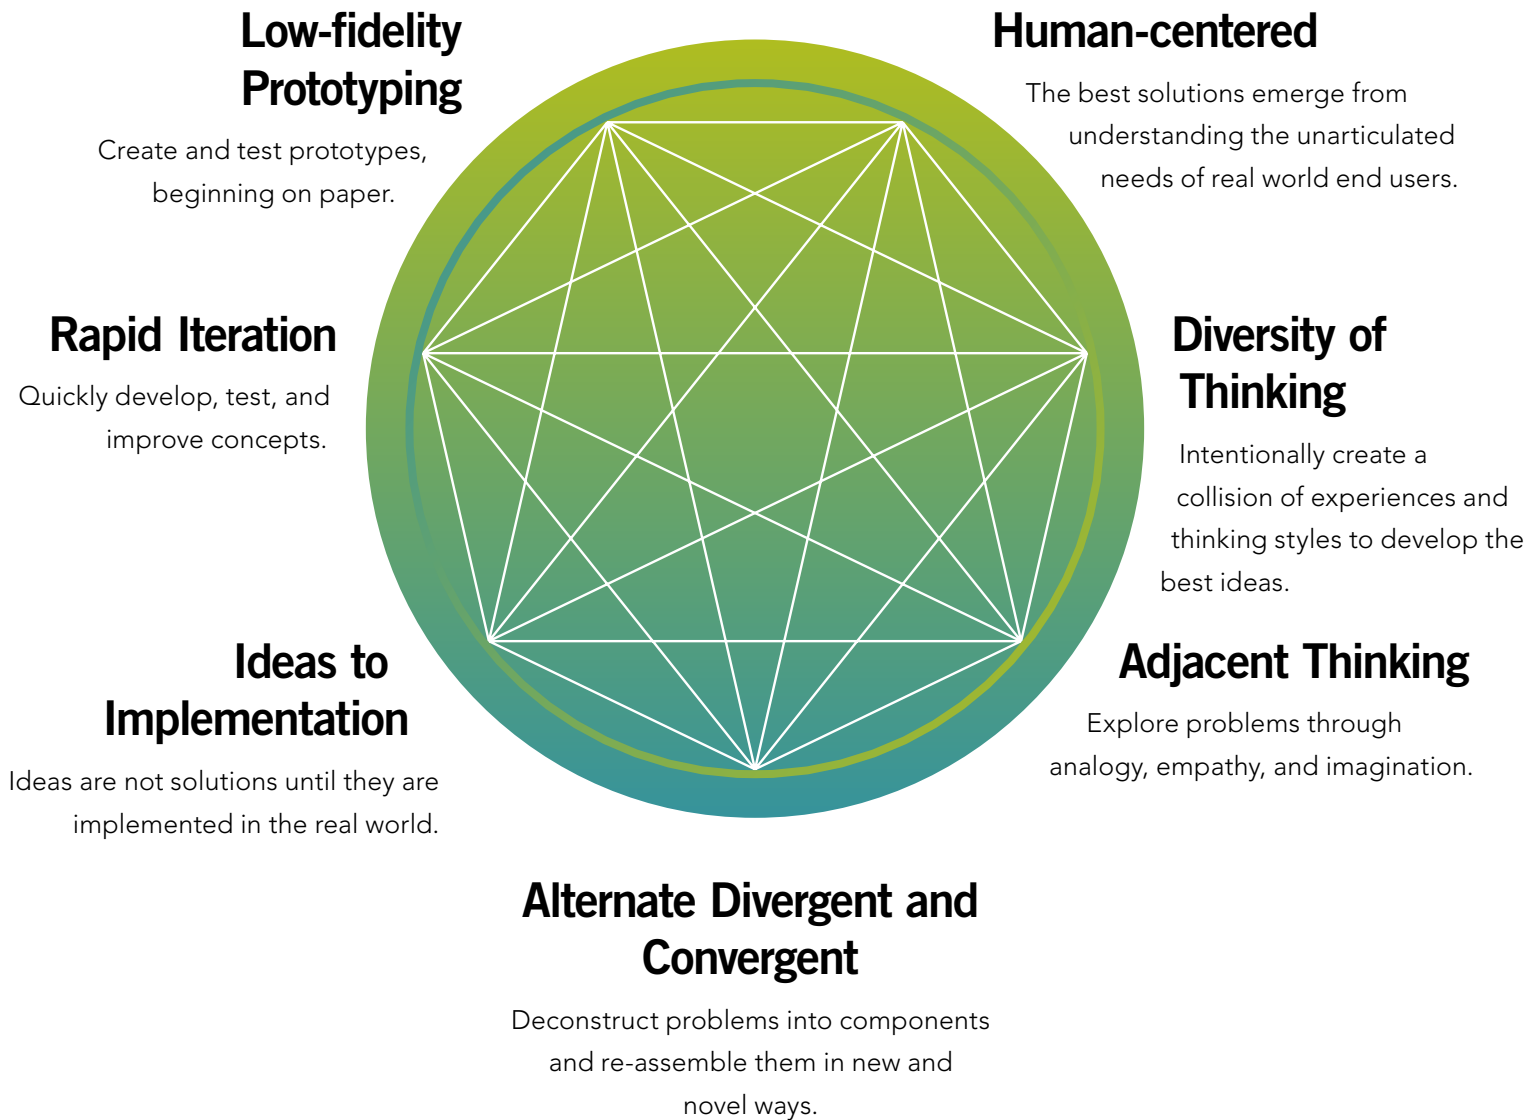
Low-fidelity Prototyping

Create and test prototypes, beginning on paper.

Human-centered

The best solutions emerge from understanding the unarticulated needs of real world end users.

Rapid Iteration

Quickly develop, test, and improve concepts.

Diversity of Thinking

Intentionally create a collision of experiences and thinking styles to develop the best ideas.

Ideas to Implementation

Ideas are not solutions until they are implemented in the real world.

Adjacent Thinking

Explore problems through analogy, empathy, and imagination.

Alternate Divergent and Convergent

Deconstruct problems into components and re-assemble them in new and novel ways.